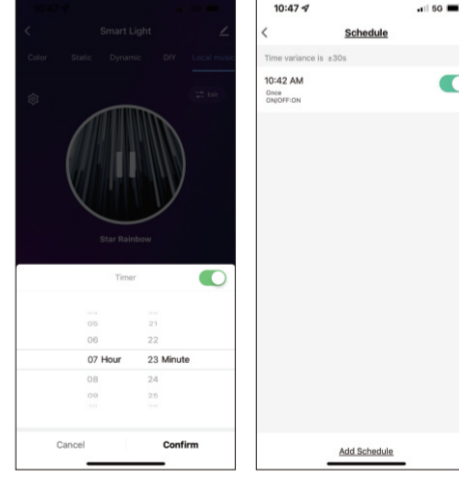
Smart Light

Color Static Dynamic DIY Local music

Edit

Star Rainbow

Timer

05 21
06 22
07 Hour 23 Minute
08 24
09 25

Cancel Confirm

10:47

5G

Schedule

Time variance is ±30s

10:42 AM
Once
ON|OFF:ON

Add Schedule